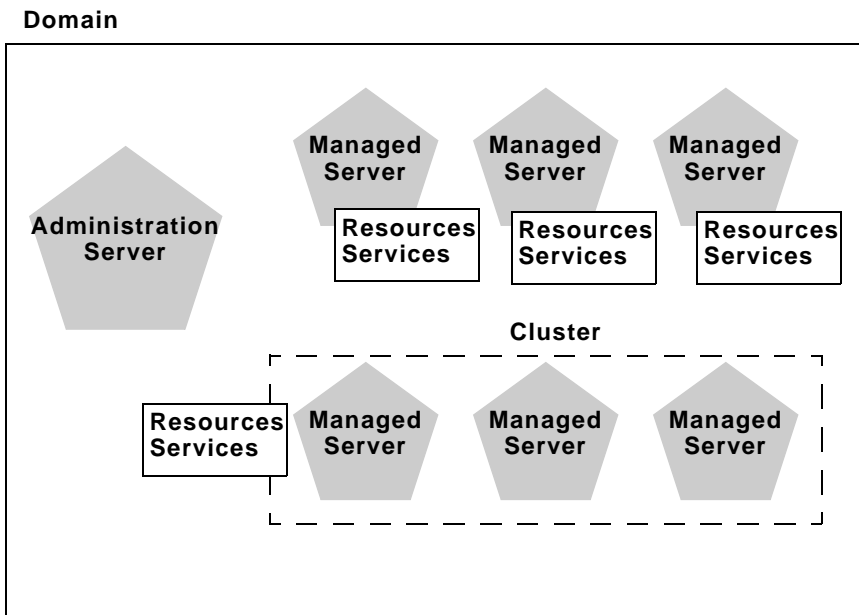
Domain

Administration Server

Managed Server

Resources Services

Managed Server

Resources Services

Managed Server

Resources Services

Cluster

Resources Services

Managed Server

Managed Server

Managed Server